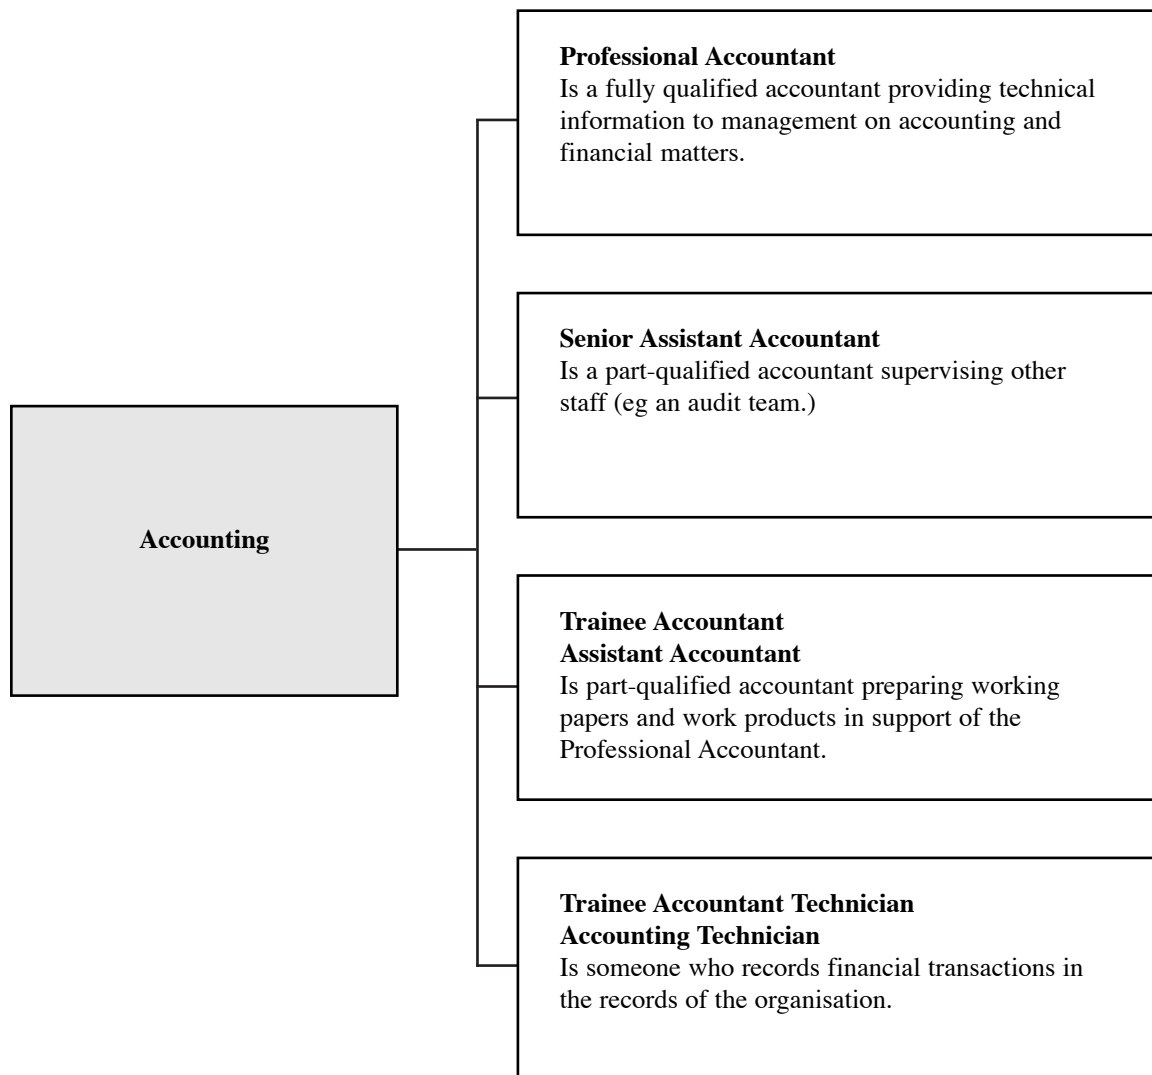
Accounting

**Professional Accountant**
Is a fully qualified accountant providing technical information to management on accounting and financial matters.

**Senior Assistant Accountant**
Is a part-qualified accountant supervising other staff (eg an audit team.)

**Trainee Accountant**
**Assistant Accountant**
Is part-qualified accountant preparing working papers and work products in support of the Professional Accountant.

**Trainee Accountant Technician**
**Accounting Technician**
Is someone who records financial transactions in the records of the organisation.